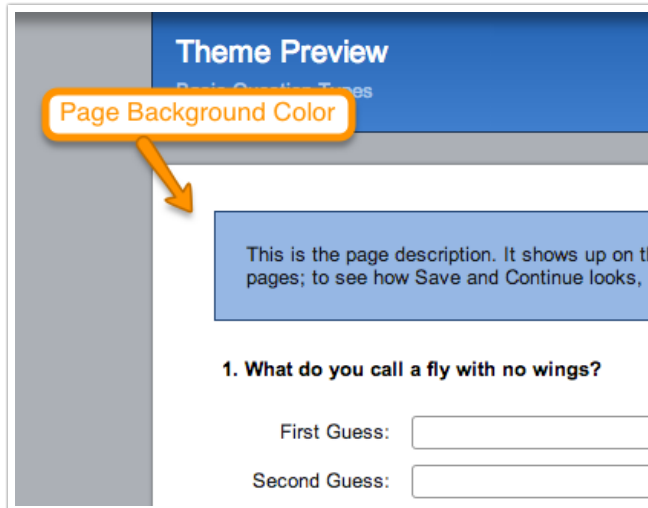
Theme Preview

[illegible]

Page Background Color

This is the page description. It shows up on th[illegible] pages; to see how Save and Continue looks, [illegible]

1. What do you call a fly with no wings?

First Guess:

Second Guess: